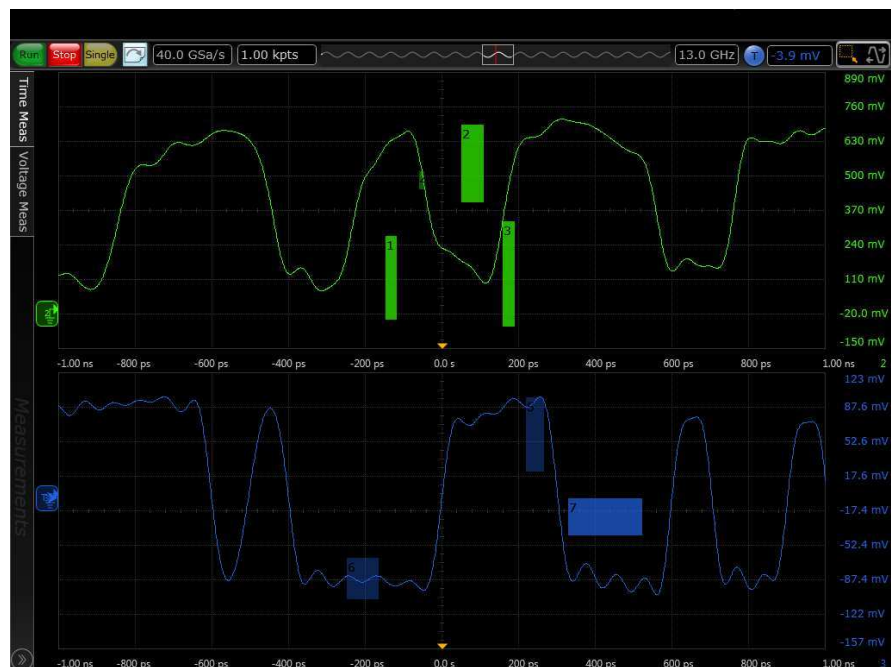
Run Stop Single 40.0 GSa/s 1.00 kpts 13.0 GHz T -3.9 mV

Time Meas
Voltage Meas
Measurements

890 mV
760 mV
630 mV
500 mV
370 mV
240 mV
110 mV
-20.0 mV
-150 mV

2
1
3

-1.00 ns -800 ps -600 ps -400 ps -200 ps 0.0 s 200 ps 400 ps 600 ps 800 ps 1.00 ns 2

123 mV
87.6 mV
52.6 mV
17.6 mV
-17.4 mV
-52.4 mV
-87.4 mV
-122 mV
-157 mV

6
7

-1.00 ns -800 ps -600 ps -400 ps -200 ps 0.0 s 200 ps 400 ps 600 ps 800 ps 1.00 ns